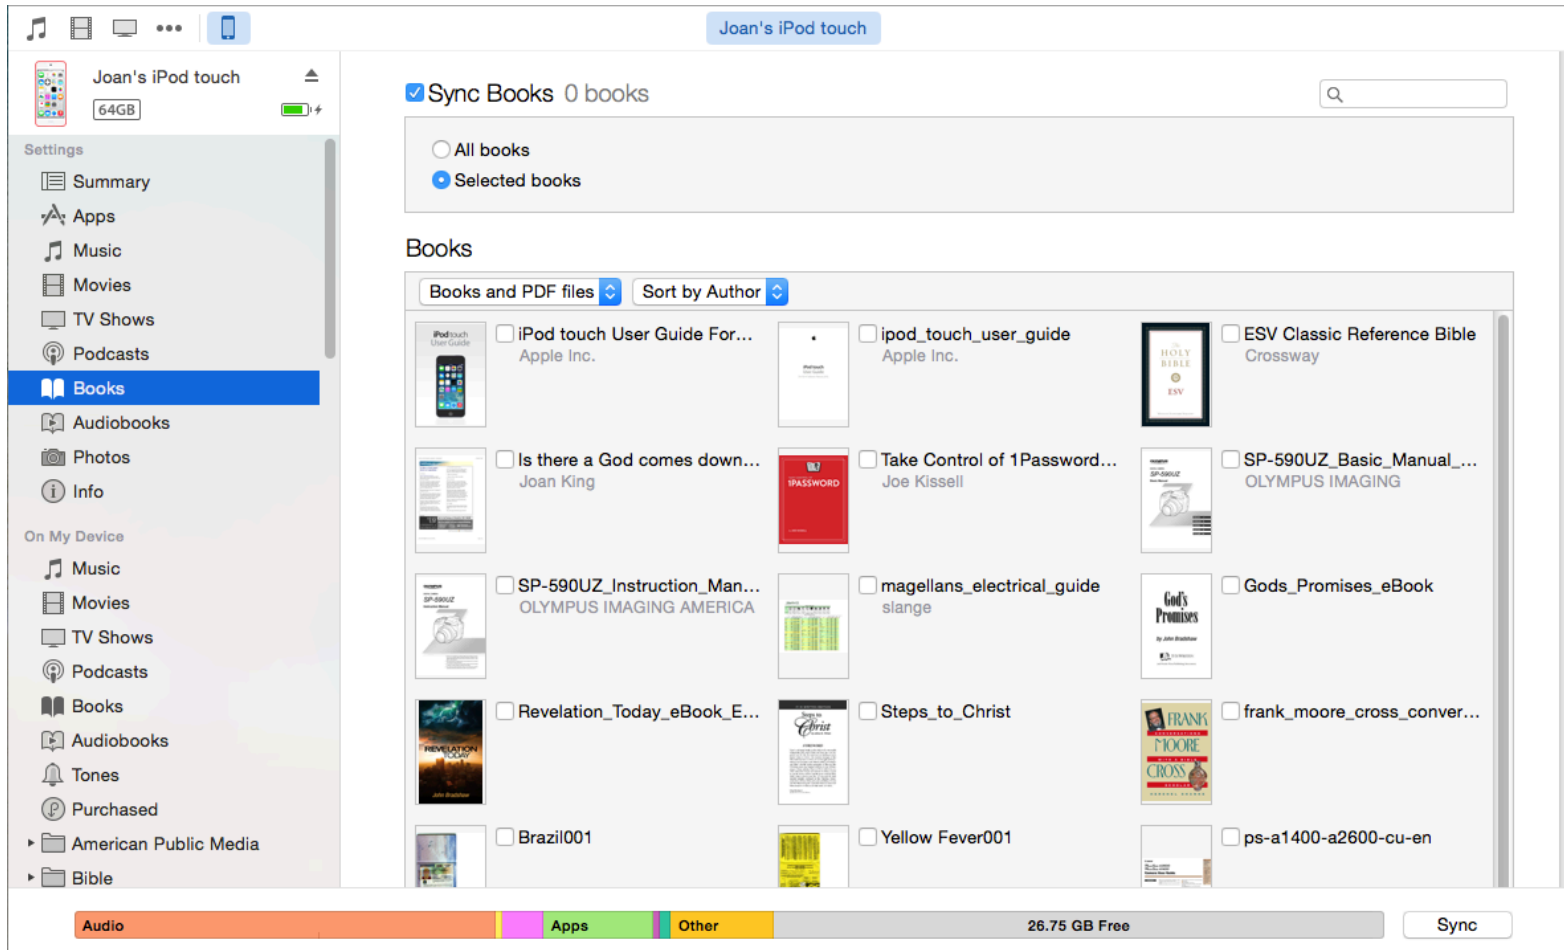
Joan's iPod touch

Joan's iPod touch
64GB

Settings
Summary
Apps
Music
Movies
TV Shows
Podcasts
Books
Audiobooks
Photos
Info

On My Device
Music
Movies
TV Shows
Podcasts
Books
Audiobooks
Tones
Purchased
American Public Media
Bible

Sync Books 0 books

All books
Selected books

Books

Books and PDF files
Sort by Author

iPod touch User Guide For…
Apple Inc.

ipod_touch_user_guide
Apple Inc.

ESV Classic Reference Bible
Crossway

Is there a God comes down…
Joan King

Take Control of 1Password…
Joe Kissell

SP-590UZ_Basic_Manual_…
OLYMPUS IMAGING

SP-590UZ_Instruction_Man…
OLYMPUS IMAGING AMERICA

magellans_electrical_guide
slange

Gods_Promises_eBook

Revelation_Today_eBook_E…

Steps_to_Christ

frank_moore_cross_conver…

Brazil001

Yellow Fever001

ps-a1400-a2600-cu-en

Audio
Apps
Other
26.75 GB Free
Sync